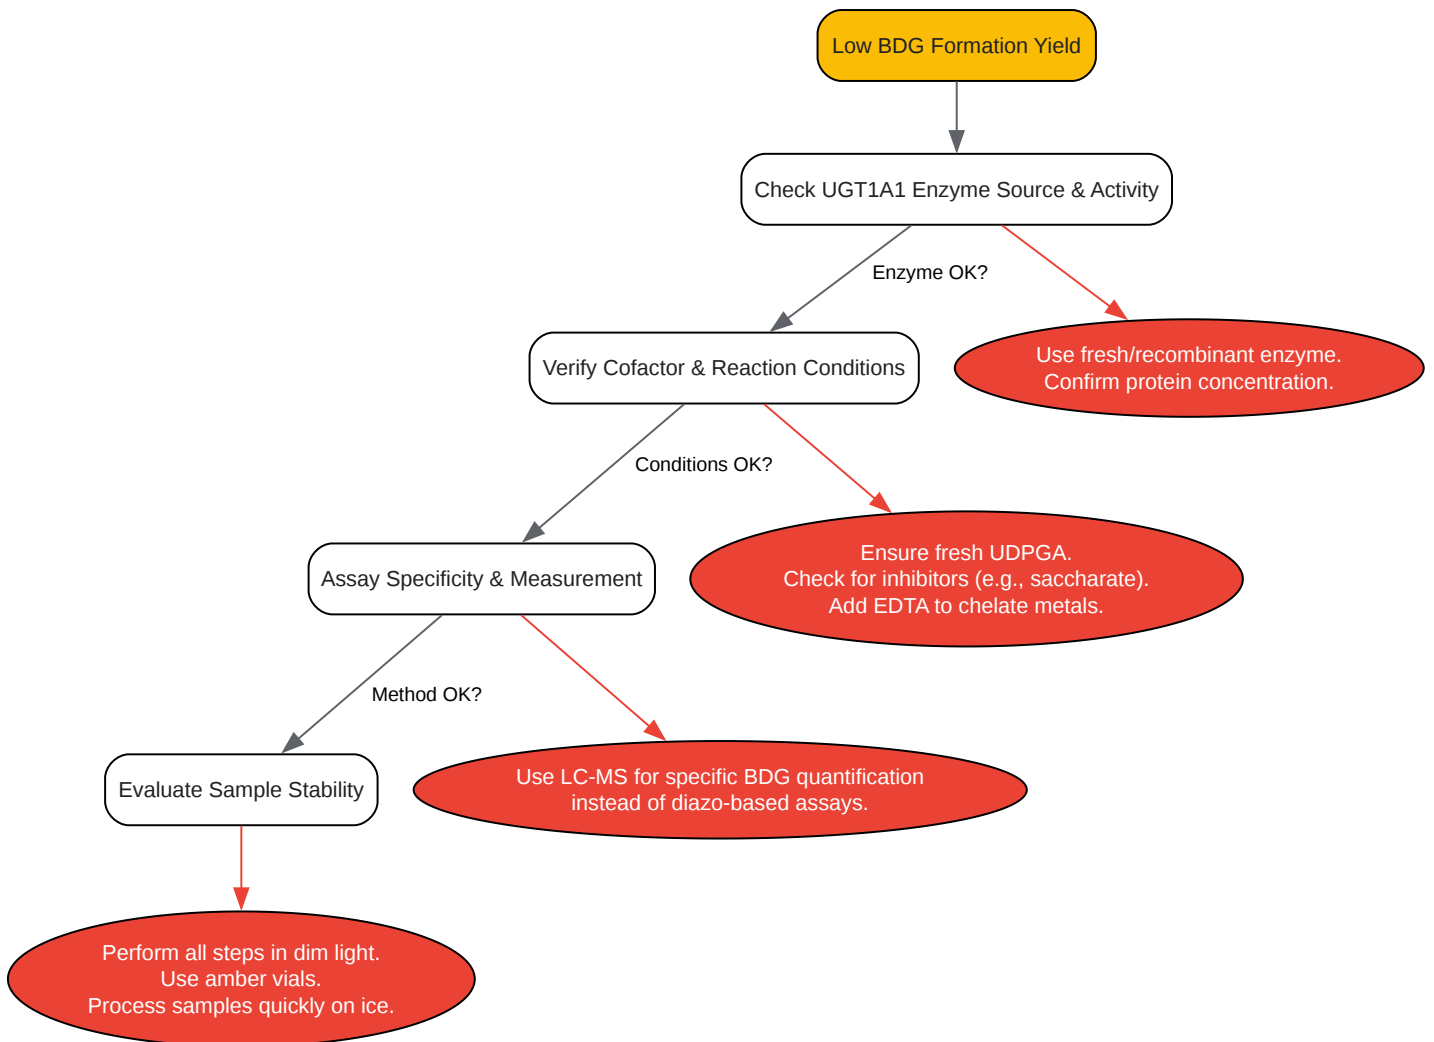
Low BDG Formation Yield

Check UGT1A1 Enzyme Source & Activity

Enzyme OK?

Verify Cofactor & Reaction Conditions

Use fresh/recombinant enzyme.
Confirm protein concentration.

Conditions OK?

Assay Specificity & Measurement

Ensure fresh UDPGA.
Check for inhibitors (e.g., saccharate).
Add EDTA to chelate metals.

Method OK?

Evaluate Sample Stability

Use LC-MS for specific BDG quantification
instead of diazo-based assays.

Perform all steps in dim light.
Use amber vials.
Process samples quickly on ice.